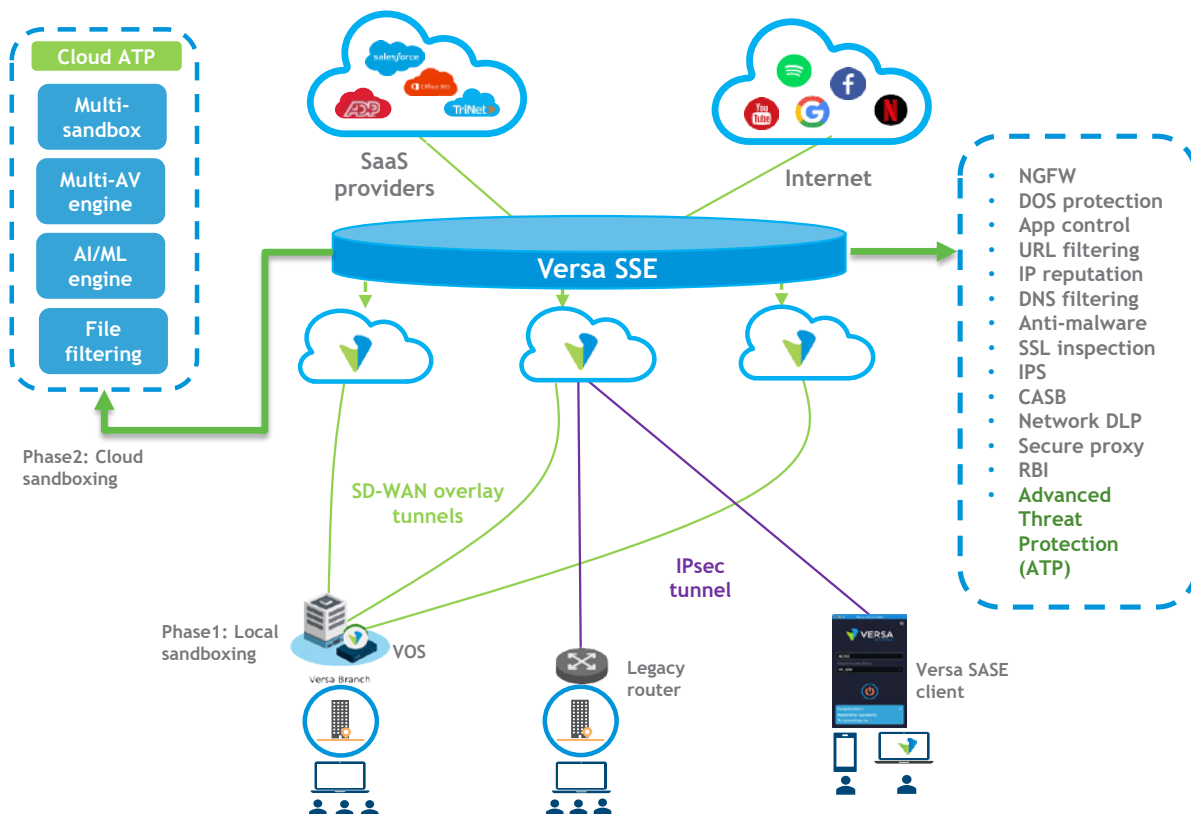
Cloud ATP

Multi-sandbox

Multi-AV engine

AI/ML engine

File filtering

salesforce

Office 365

ADP

TriNet

SaaS providers

You Tube

Internet

Versa SSE

- NGFW
- DOS protection
- App control
- URL filtering
- IP reputation
- DNS filtering
- Anti-malware
- SSL inspection
- IPS
- CASB
- Network DLP
- Secure proxy
- RBI
- Advanced Threat Protection (ATP)

Phase2: Cloud sandboxing

SD-WAN overlay tunnels

IPsec tunnel

Phase1: Local sandboxing

VOS

Versa Branch

Legacy router

VERSA

Versa SASE client